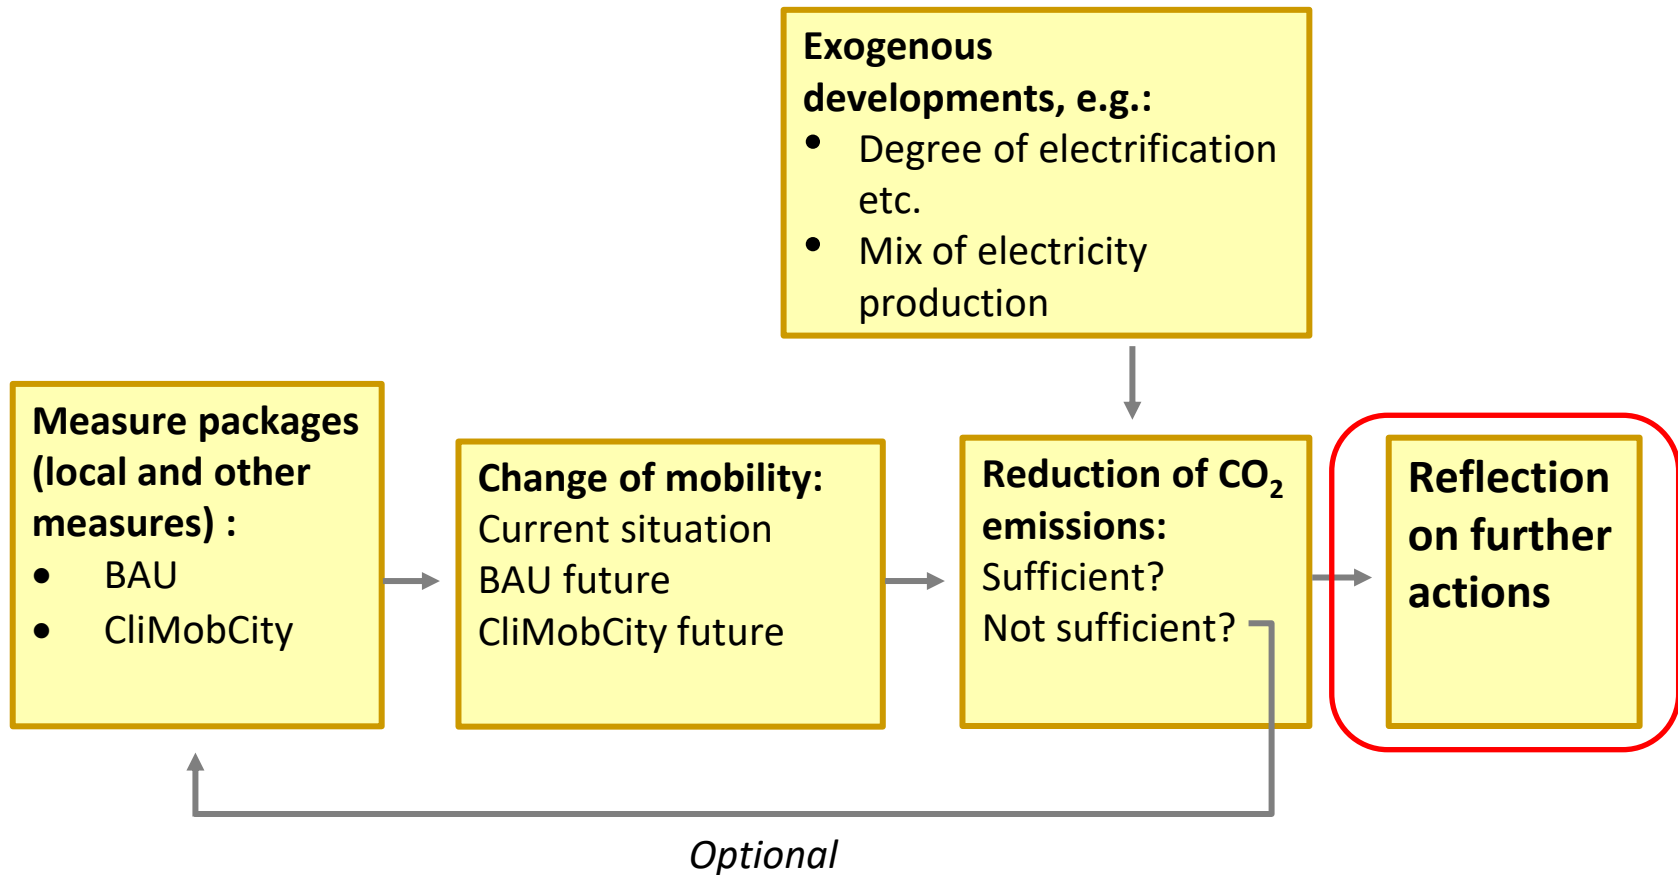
Exogenous developments, e.g.:
- Degree of electrification etc.
- Mix of electricity production

Measure packages (local and other measures) :
- BAU
- CliMobCity

Change of mobility:
Current situation
BAU future
CliMobCity future

Reduction of $CO_2$ emissions:
Sufficient?
Not sufficient?

Reflection on further actions

Optional